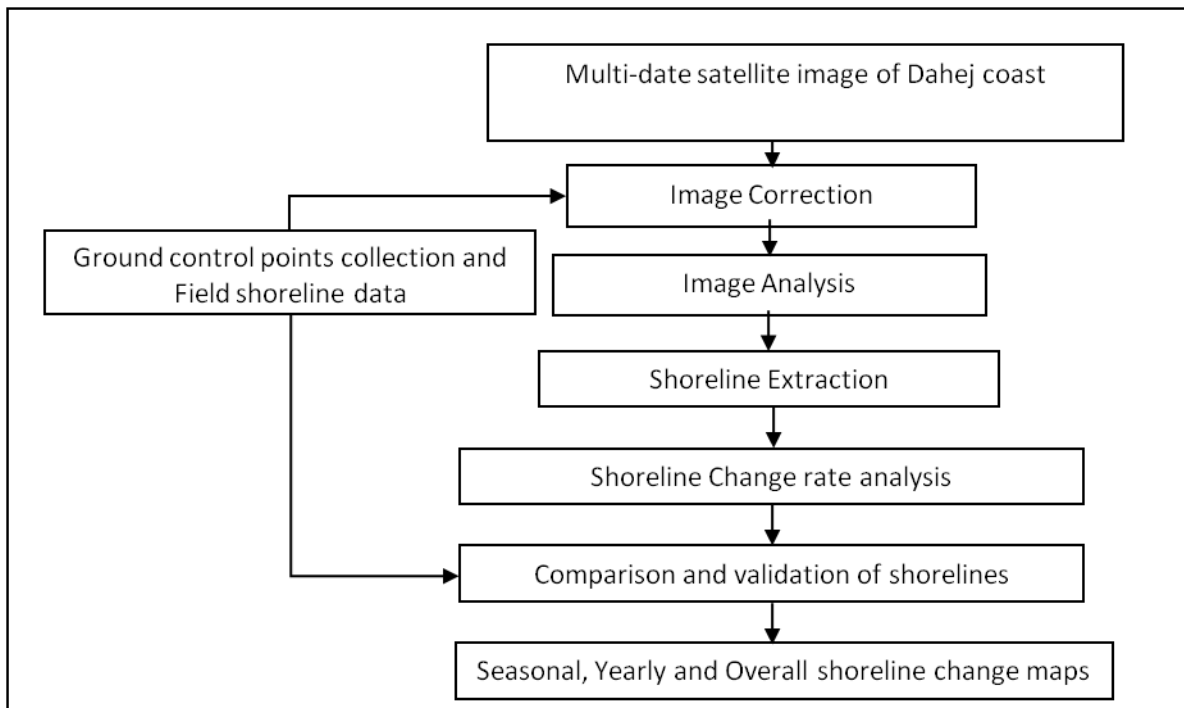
Multi-date satellite image of Dahej coast

Image Correction

Ground control points collection and Field shoreline data

Image Analysis

Shoreline Extraction

Shoreline Change rate analysis

Comparison and validation of shorelines

Seasonal, Yearly and Overall shoreline change maps